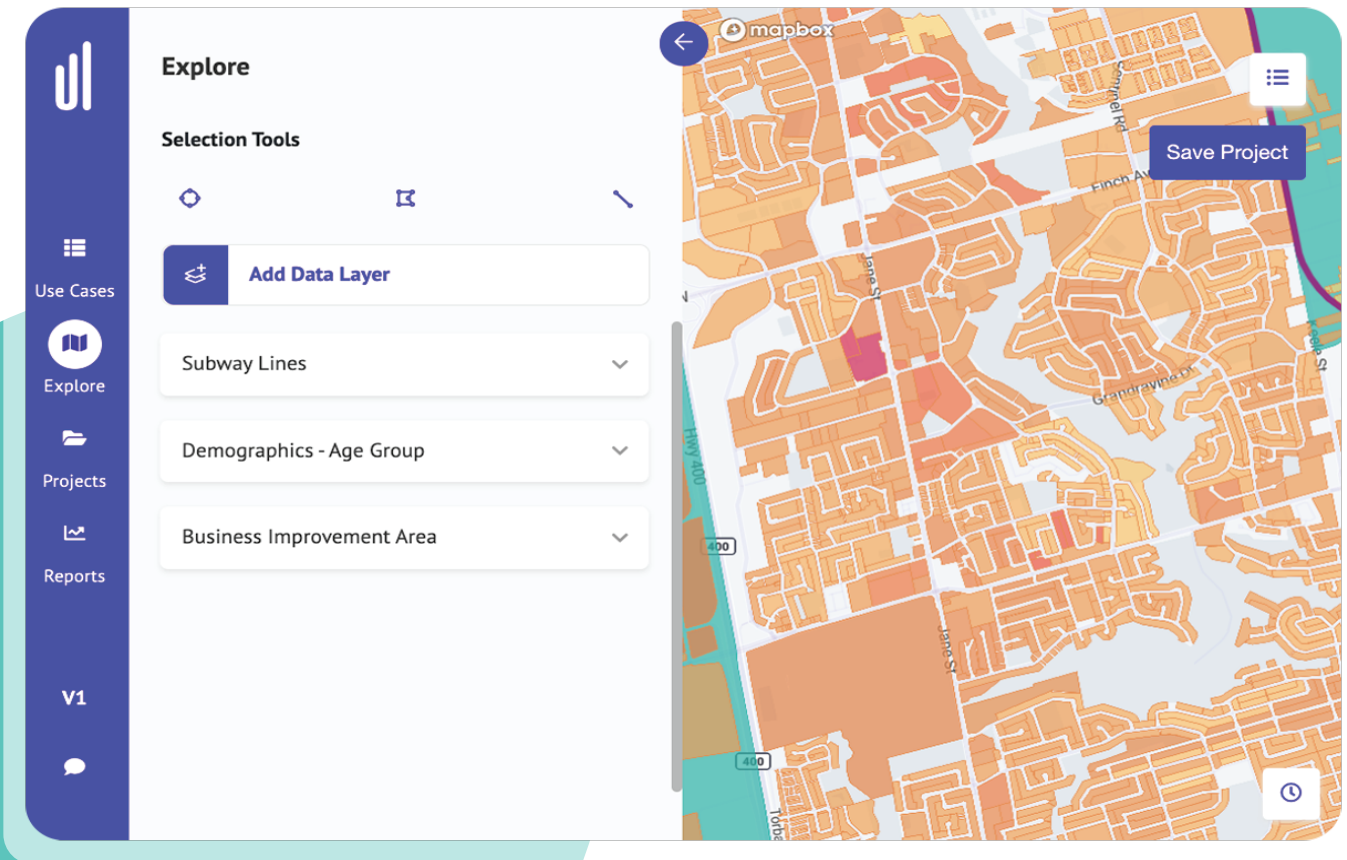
Use Cases

Explore

Projects

Reports

V1

Explore

Selection Tools

Add Data Layer

Subway Lines

Demographics - Age Group

Business Improvement Area

mapbox

Save Project

Finch Av

Jane St

Grandravine Dr

Hwy 400

400

400

Jane St

Keele St

Torba